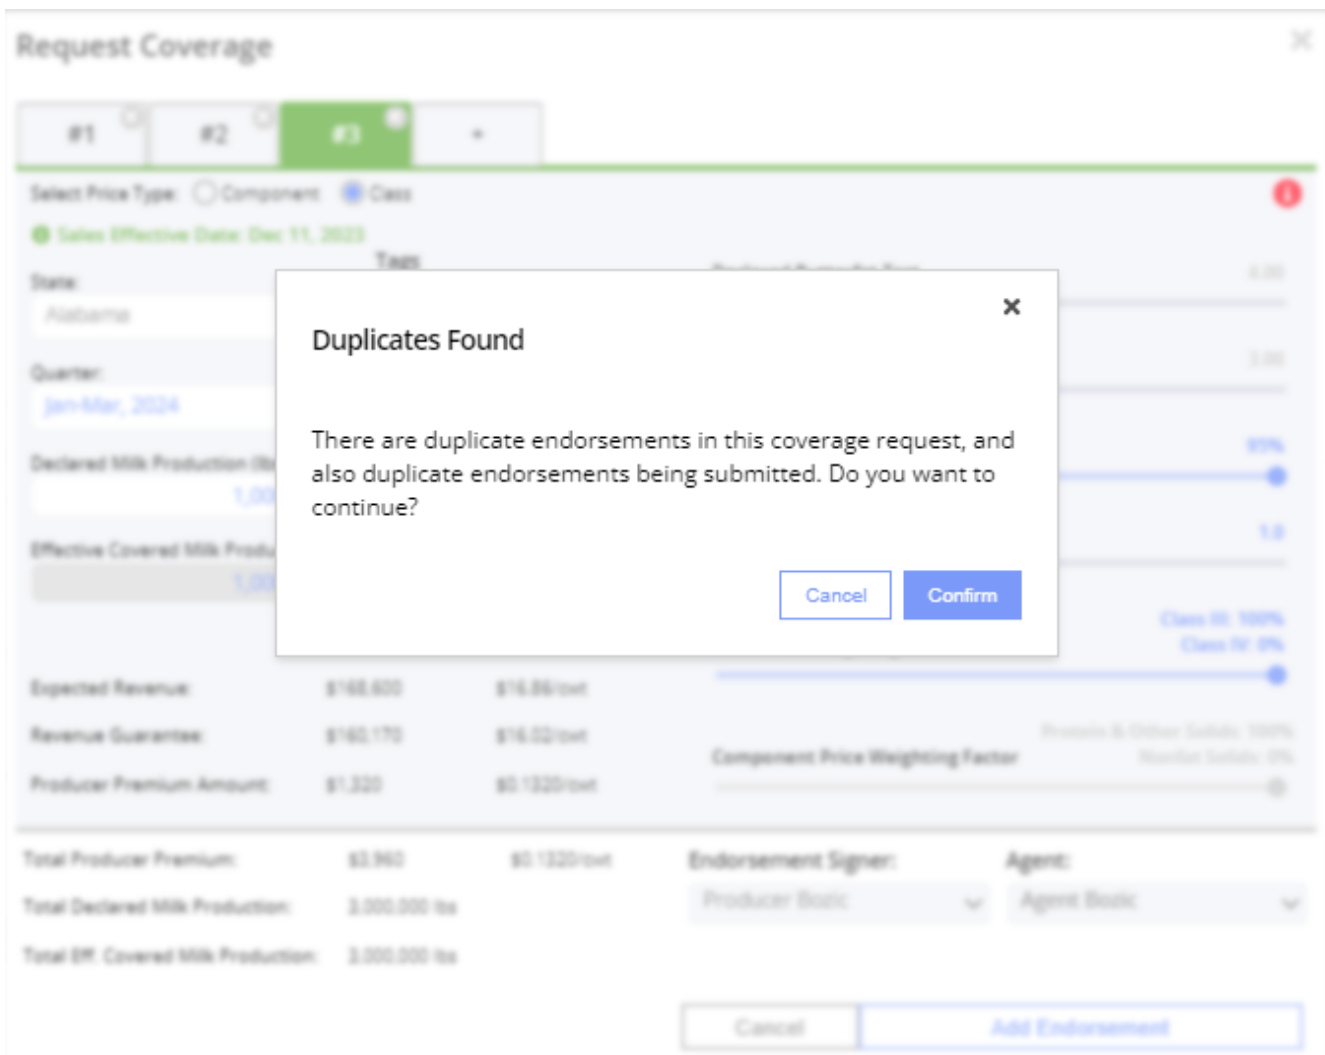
Request Coverage

#1 #2 #3 +

Select Price Type: Component Class

Sales Effective Date: Dec 11, 2023

State:
Alabama

Quarter:
Jan-Mar, 2024

Declared Milk Production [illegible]

Effective Covered Milk Produ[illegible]

×

Duplicates Found

There are duplicate endorsements in this coverage request, and also duplicate endorsements being submitted. Do you want to continue?

Cancel Confirm

Class III: 100%
Class IV: 0%

Expected Revenue: $168,600 $16.86/cwt

Revenue Guarantee: $160,170 $16.02/cwt

Producer Premium Amount: $1,320 $0.1320/cwt

Component Price Weighting Factor

Protein & Other Solids: 100%
Nonfat Solids: 0%

Total Producer Premium: $3,960 $0.1320/cwt

Total Declared Milk Production: 3,000,000 lbs

Total Eff. Covered Milk Production: 3,000,000 lbs

Endorsement Signer:
Producer Bozic

Agent:
Agent Bozic

Cancel Add Endorsement